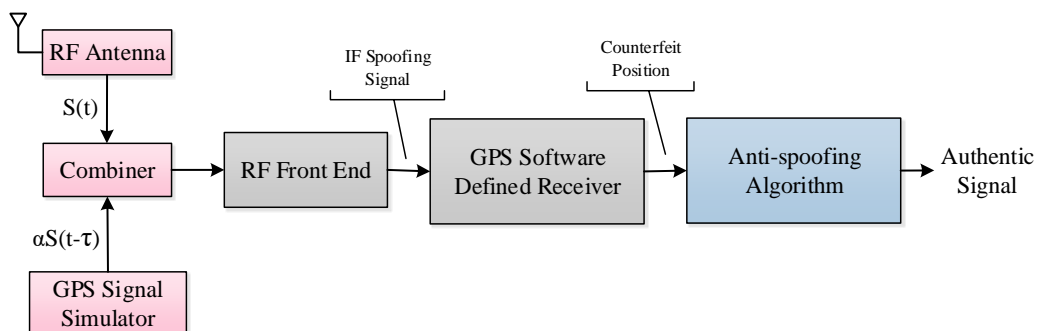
RF Antenna

$S(t)$

Combiner

$\alpha S(t-\tau)$

GPS Signal Simulator

RF Front End

IF Spoofing Signal

GPS Software Defined Receiver

Counterfeit Position

Anti-spoofing Algorithm

Authentic Signal